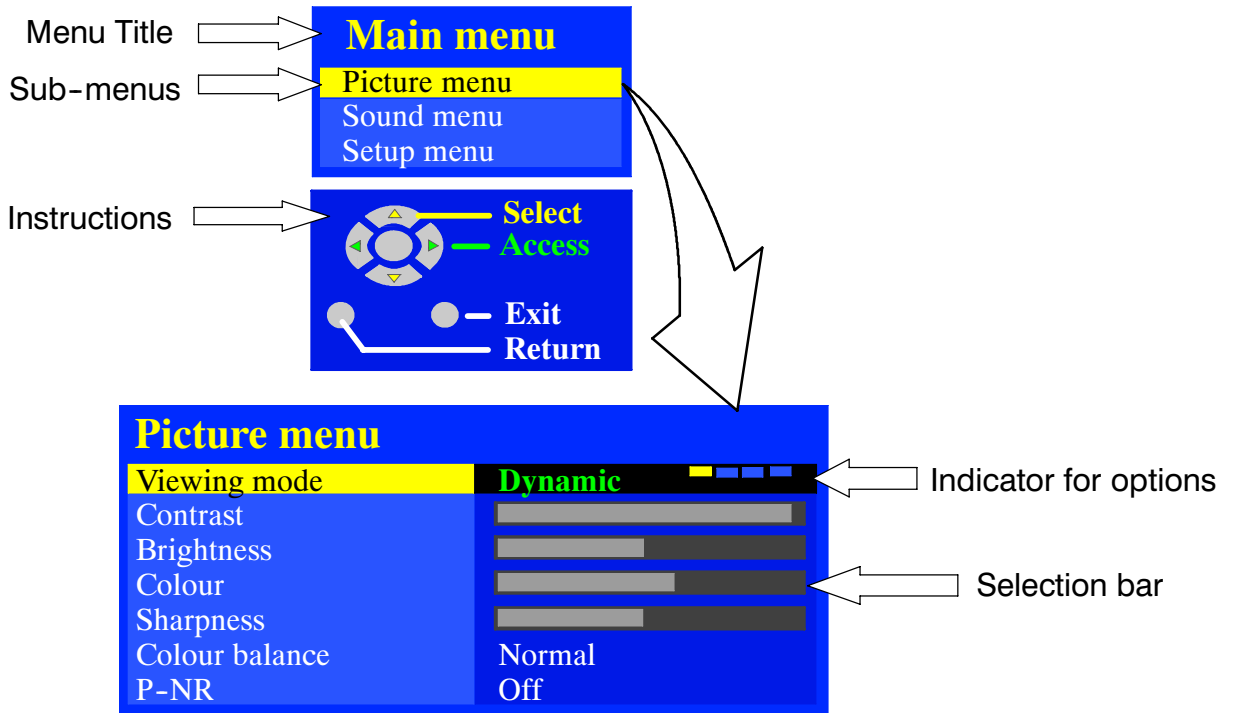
Menu Title
Main menu
Sub-menus
Picture menu
Sound menu
Setup menu
Instructions
Select
Access
Exit
Return

Picture menu
| | |
|---|---|
| Viewing mode | Dynamic |
| Contrast | |
| Brightness | |
| Colour | |
| Sharpness | |
| Colour balance | Normal |
| P-NR | Off |

Indicator for options
Selection bar